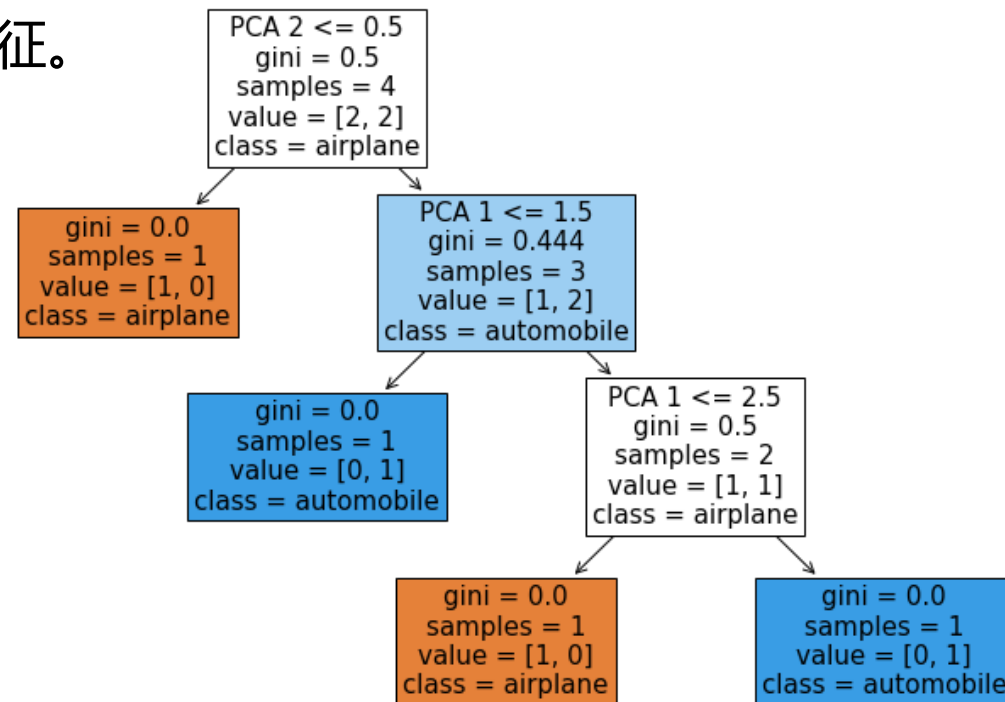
征。

PCA 2 <= 0.5
gini = 0.5
samples = 4
value = [2, 2]
class = airplane

gini = 0.0
samples = 1
value = [1, 0]
class = airplane

PCA 1 <= 1.5
gini = 0.444
samples = 3
value = [1, 2]
class = automobile

gini = 0.0
samples = 1
value = [0, 1]
class = automobile

PCA 1 <= 2.5
gini = 0.5
samples = 2
value = [1, 1]
class = airplane

gini = 0.0
samples = 1
value = [1, 0]
class = airplane

gini = 0.0
samples = 1
value = [0, 1]
class = automobile